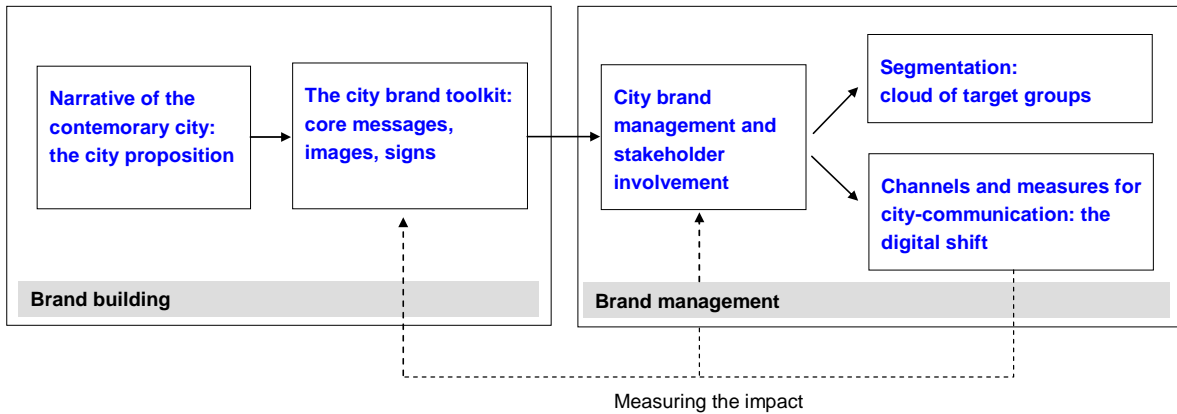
Narrative of the contemorary city: the city proposition

The city brand toolkit: core messages, images, signs

Brand building

City brand management and stakeholder involvement

Segmentation: cloud of target groups

Channels and measures for city-communication: the digital shift

Brand management

Measuring the impact